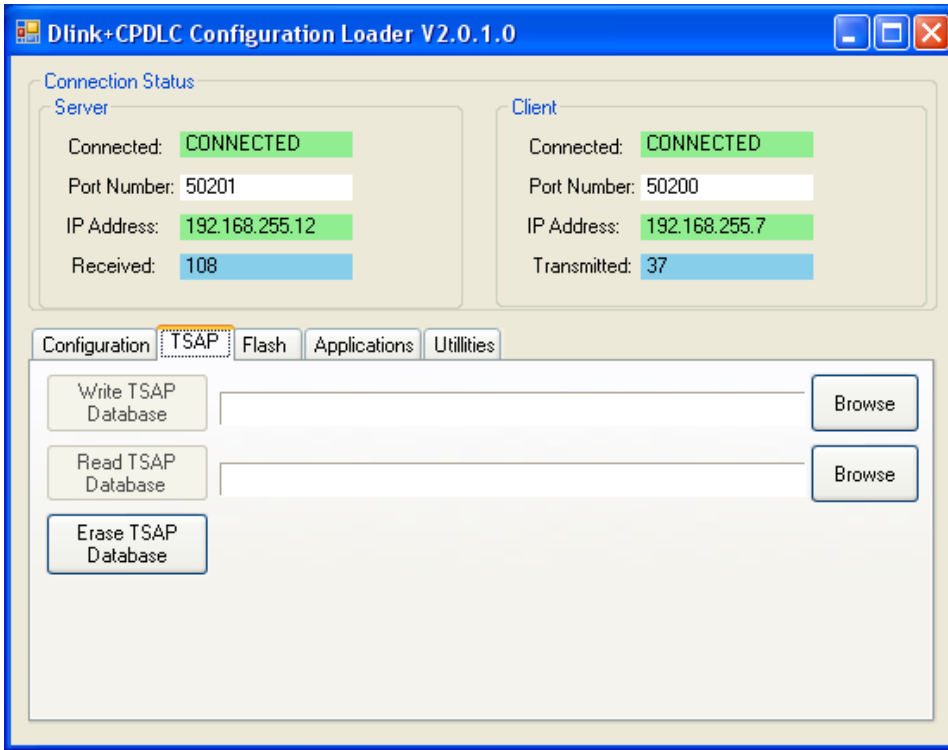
Dlink+CPDLC Configuration Loader V2.0.1.0

Connection Status

Server

Connected: CONNECTED

Port Number: 50201

IP Address: 192.168.255.12

Received: 108

Client

Connected: CONNECTED

Port Number: 50200

IP Address: 192.168.255.7

Transmitted: 37

Configuration | TSAP | Flash | Applications | Utillities

Write TSAP Database

Browse

Read TSAP Database

Browse

Erase TSAP Database